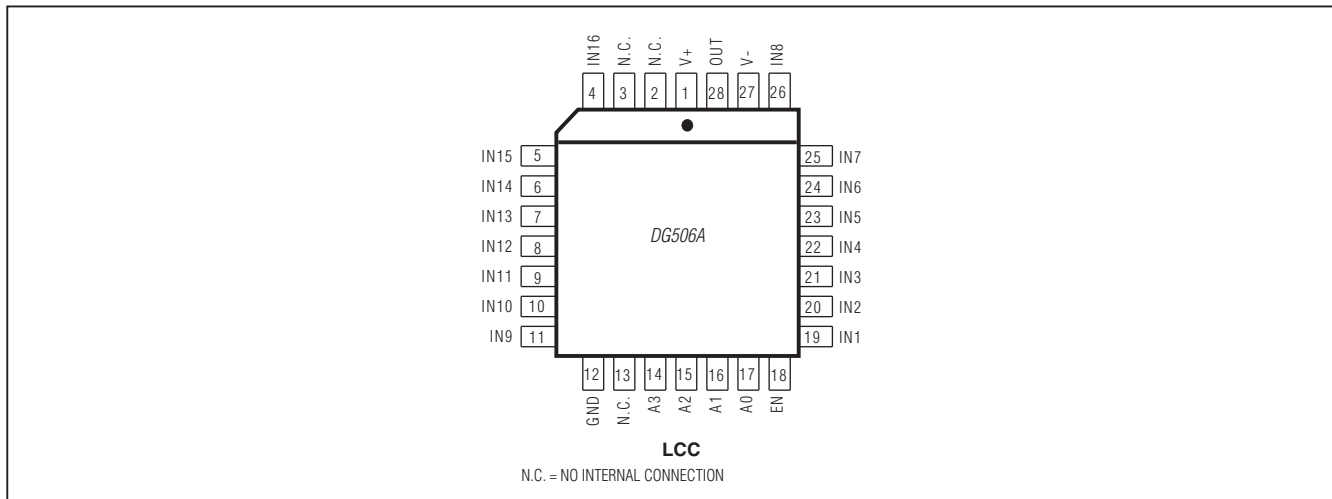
IN16 N.C. N.C. V+ OUT V- IN8

4 3 2 1 28 27 26

IN15 5
IN14 6
IN13 7
IN12 8
IN11 9
IN10 10
IN9 11

DG506A

25 IN7
24 IN6
23 IN5
22 IN4
21 IN3
20 IN2
19 IN1

12 13 14 15 16 17 18

GND N.C. A3 A2 A1 A0 EN

LCC

N.C. = NO INTERNAL CONNECTION